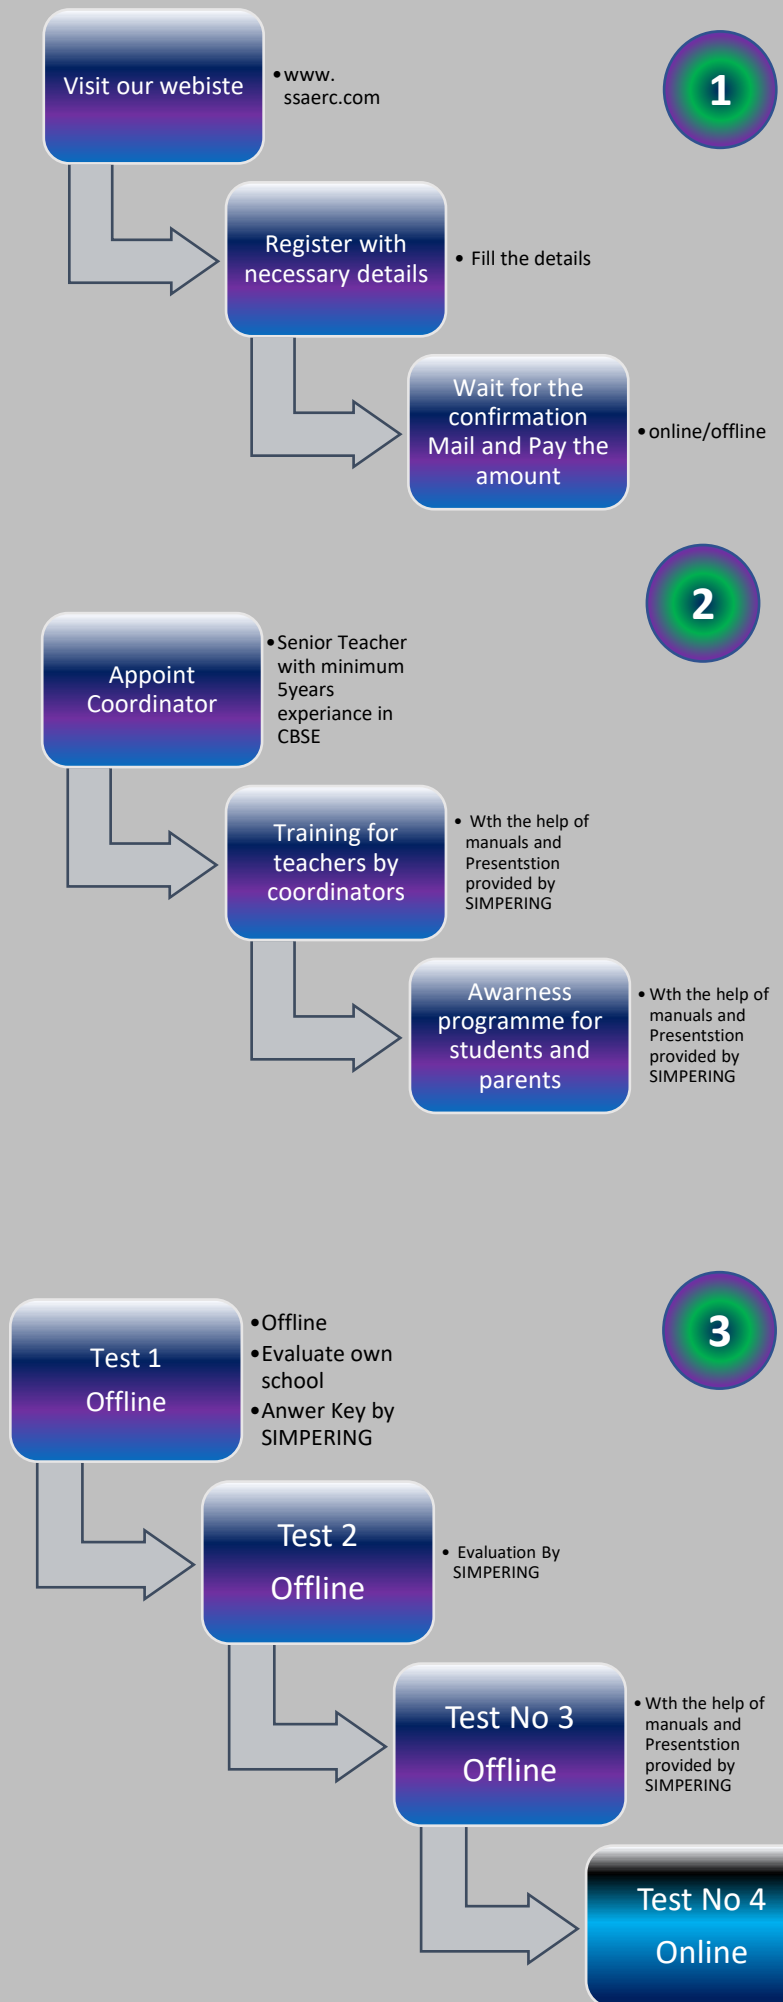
Visit our webiste

• www. ssaerc.com

1

Register with necessary details

• Fill the details

Wait for the confirmation Mail and Pay the amount

• online/offline

2

Appoint Coordinator

• Senior Teacher with minimum 5years experiance in CBSE

Training for teachers by coordinators

• Wth the help of manuals and Presentstion provided by SIMPERING

Awarness programme for students and parents

• Wth the help of manuals and Presentstion provided by SIMPERING

3

Test 1 Offline

• Offline
• Evaluate own school
• Anwer Key by SIMPERING

Test 2 Offline

• Evaluation By SIMPERING

Test No 3 Offline

• Wth the help of manuals and Presentstion provided by SIMPERING

Test No 4 Online